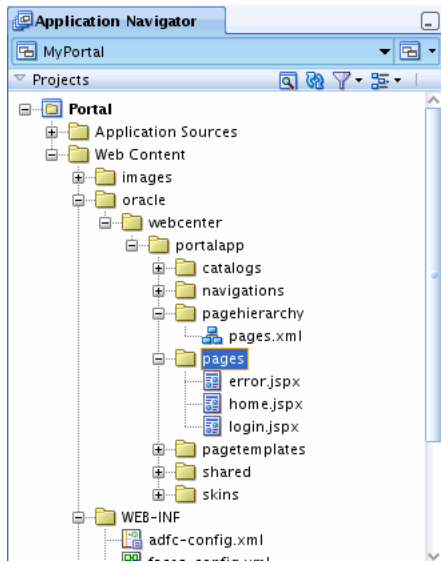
Application Navigator

MyPortal

Projects

Portal
Application Sources
Web Content
images
oracle
webcenter
portalapp
catalogs
navigations
pagehierarchy
pages.xml
pages
error.jspx
home.jspx
login.jspx
pagetemplates
shared
skins
WEB-INF
adfc-config.xml
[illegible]